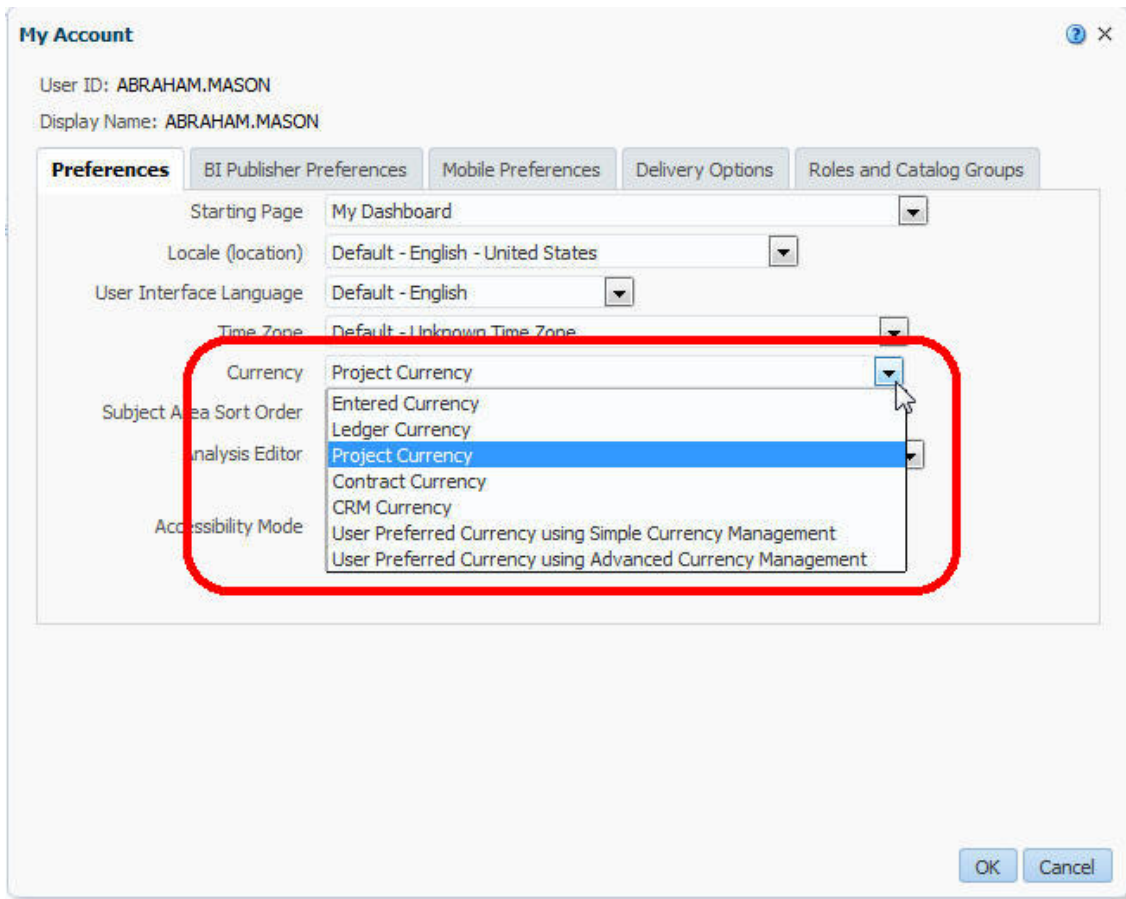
My Account

User ID: ABRAHAM.MASON

Display Name: ABRAHAM.MASON

Preferences | BI Publisher Preferences | Mobile Preferences | Delivery Options | Roles and Catalog Groups

Starting Page: My Dashboard

Locale (location): Default - English - United States

User Interface Language: Default - English

Time Zone: Default - Unknown Time Zone

Currency: Project Currency

Subject Area Sort Order

Analysis Editor

Accessibility Mode

Entered Currency
Ledger Currency
Project Currency
Contract Currency
CRM Currency
User Preferred Currency using Simple Currency Management
User Preferred Currency using Advanced Currency Management

OK
Cancel